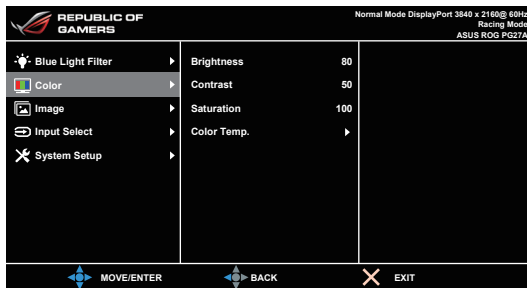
REPUBLIC OF GAMERS

Normal Mode DisplayPort 3840 x 2160@ 60Hz
Racing Mode
ASUS ROG PG27A

Blue Light Filter
Color
Image
Input Select
System Setup

| Brightness | 80 |
|---|---|
| Contrast | 50 |
| Saturation | 100 |
| Color Temp. | |

MOVE/ENTER
BACK
EXIT